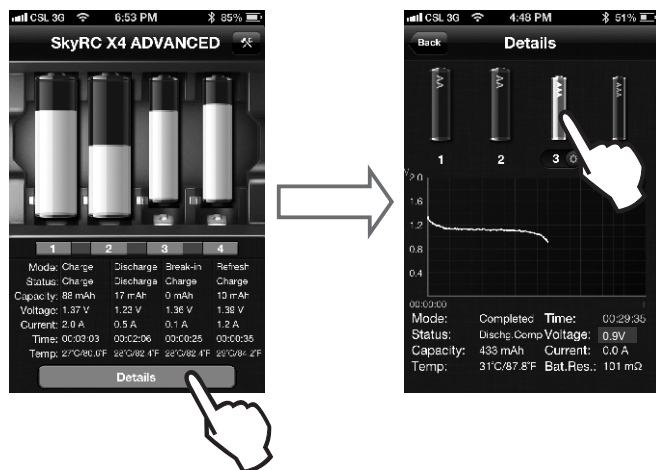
CSL 3G 6:53 PM 85%

SkyRC X4 ADVANCED

1 2 3 4

| | | | | |
|---|---|---|---|---|
| Mode: | Charge | Discharge | Break-in | Refresh |
| Status: | Charge | Discharge | Charge | Charge |
| Capacity: | 88 mAh | 17 mAh | 0 mAh | 13 mAh |
| Voltage: | 1.37 V | 1.23 V | 1.36 V | 1.38 V |
| Current: | 2.0 A | 0.5 A | 0.1 A | 1.2 A |
| Time: | 00:03:03 | 00:02:06 | 00:00:25 | 00:00:35 |
| Temp: | 27°C/80.0°F | 28°C/82.4°F | 28°C/82.4°F | 28°C/82.4°F |

Details

CSL 3G 4:48 PM 61%

Back Details

1 2 3

V 2.0
1.6
1.2
0.8
0.4
00:00:00

Mode: Completed Time: 00:29:35
Status: Dischg Comp Voltage: 0.9V
Capacity: 433 mAh Current: 0.0 A
Temp: 31°C/87.8°F Bat.Res.: 101 mΩ